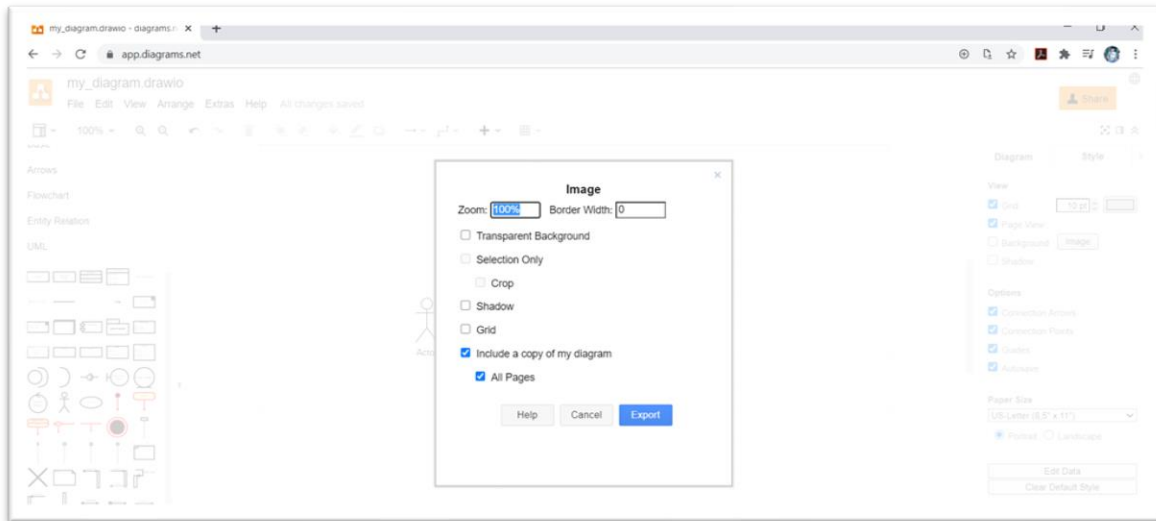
my_diagram.drawio - diagrams.n ×

app.diagrams.net

my_diagram.drawio
File Edit View Arrange Extras Help All changes saved

Share

100%

Arrows
Flowchart
Entity Relation
UML

Diagram Style
View
Grid 10 pt
Page View
Background Image
Shadow

Options
Connection Arrows
Connection Points
Guides
Autosave

Paper Size
US-Letter (8,5" x 11")
Portrait Landscape

Edit Data
Clear Default Style

Acto

Image
Zoom: 100% Border Width: 0
Transparent Background
Selection Only
Crop
Shadow
Grid
Include a copy of my diagram
All Pages
Help Cancel Export